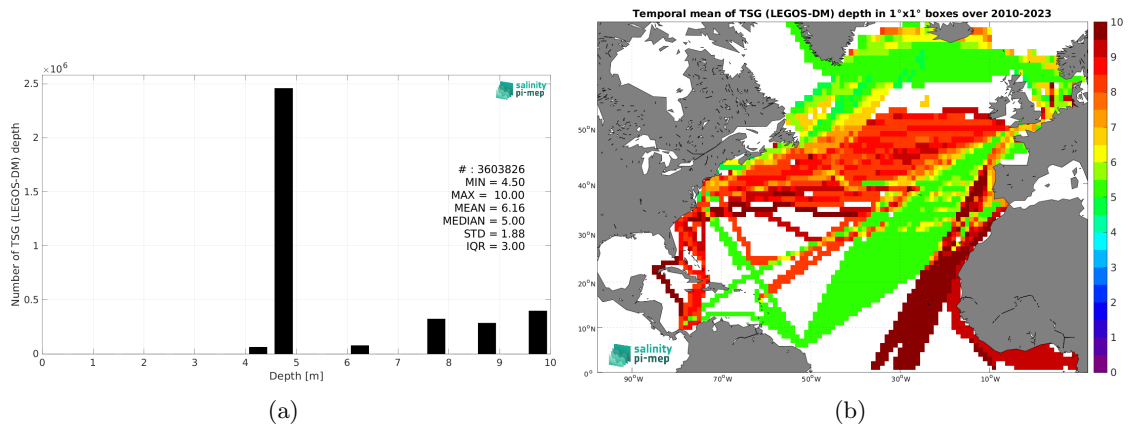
$\times10^6$

2.5

2

1.5

1

0.5

0

Number of TSG (LEGOS-DM) depth

salinity pi-mep

# : 3603826
MIN = 4.50
MAX = 10.00
MEAN = 6.16
MEDIAN = 5.00
STD = 1.88
IQR = 3.00

0 1 2 3 4 5 6 7 8 9 10

Depth [m]

(a)

Temporal mean of TSG (LEGOS-DM) depth in 1°x1° boxes over 2010-2023

50°N

40°N

30°N

20°N

10°N

0°

90°W 70°W 50°W 30°W 10°W

salinity pi-mep

10
9
8
7
6
5
4
3
2
1
0

(b)